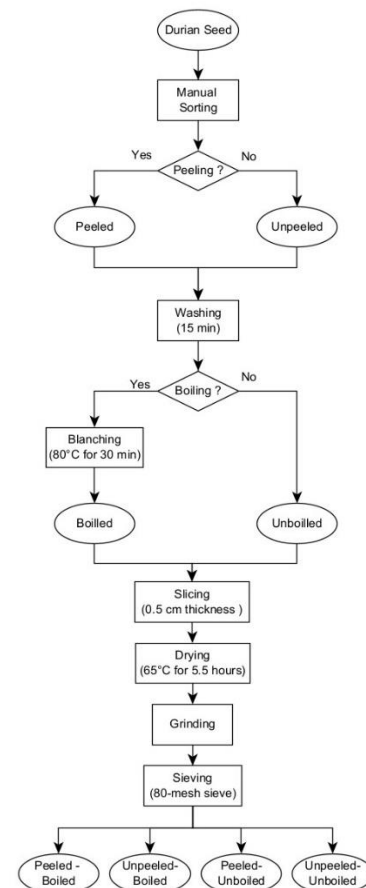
Durian Seed

Manual Sorting

Yes

Peeling ?

No

Peeled

Unpeeled

Washing (15 min)

Yes

Boiling ?

No

Blanching (80°C for 30 min)

Boiled

Unboiled

Slicing (0.5 cm thickness )

Drying (65°C for 5.5 hours)

Grinding

Sieving (80-mesh sieve)

Peeled - Boiled

Unpeeled- Boiled

Peeled- Unboiled

Unpeeled- Unboiled